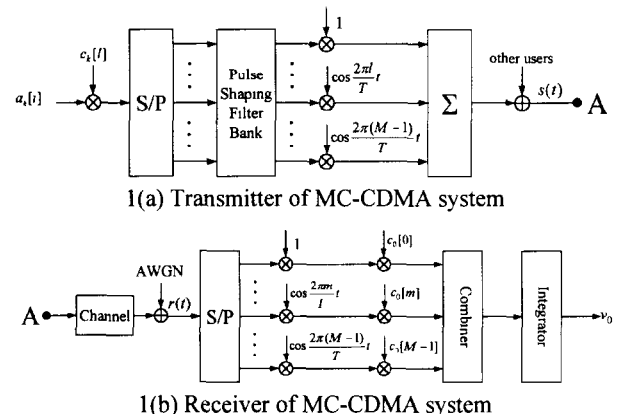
$c_k[l]$

$a_k[i]$

S/P

Pulse Shaping Filter Bank

1

$\cos\frac{2\pi l}{T}t$

$\cos\frac{2\pi(M-1)}{T}t$

$\Sigma$

other users

$s(t)$

A

1(a) Transmitter of MC-CDMA system

A

Channel

AWGN

$r(t)$

S/P

1

$\cos\frac{2\pi m}{T}t$

$\cos\frac{2\pi(M-1)}{T}t$

$c_0[0]$

$c_0[m]$

$c_0[M-1]$

Combiner

Integrator

$v_0$

1(b) Receiver of MC-CDMA system